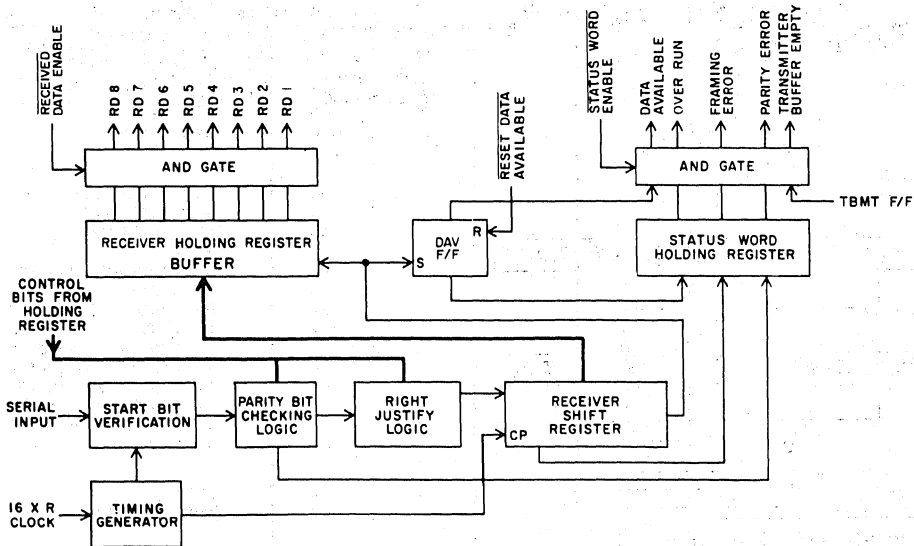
$\overline{\text{RECEIVED DATA ENABLE}}$

RD 8
RD 7
RD 6
RD 5
RD 4
RD 3
RD 2
RD 1

AND GATE

RECEIVER HOLDING REGISTER BUFFER

$\overline{\text{RESET DATA AVAILABLE}}$

DAV F/F
R
S

$\overline{\text{STATUS WORD ENABLE}}$

DATA AVAILABLE
OVER RUN
FRAMING ERROR
PARITY ERROR
TRANSMITTER BUFFER EMPTY

AND GATE

TBMT F/F

STATUS WORD HOLDING REGISTER

CONTROL BITS FROM HOLDING REGISTER

SERIAL INPUT

START BIT VERIFICATION

PARITY BIT CHECKING LOGIC

RIGHT JUSTIFY LOGIC

RECEIVER SHIFT REGISTER
CP

16 X R CLOCK

TIMING GENERATOR